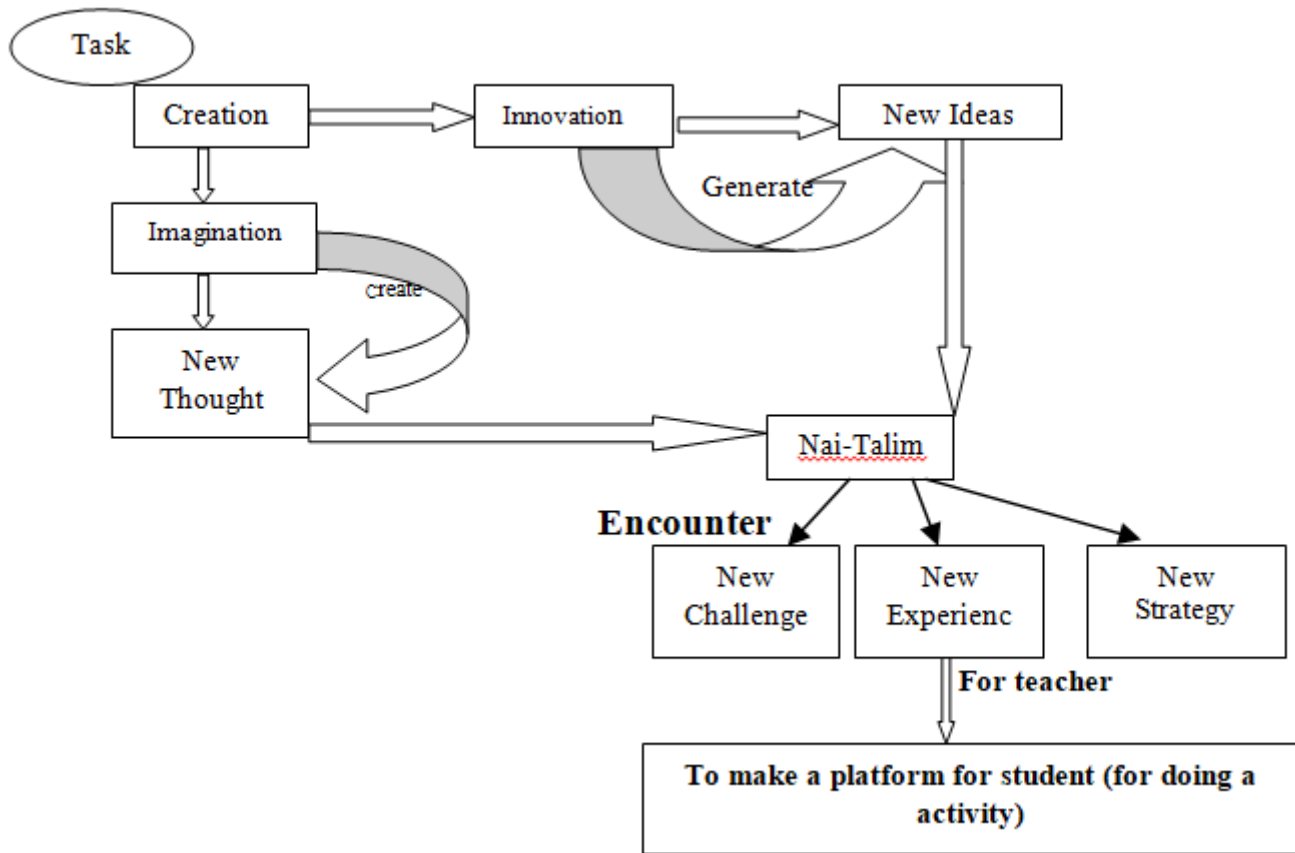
Task

Creation

Innovation

New Ideas

Generate

Imagination

create

New Thought

Nai-Talim

Encounter

New Challenge

New Experienc

New Strategy

For teacher

To make a platform for student (for doing a activity)